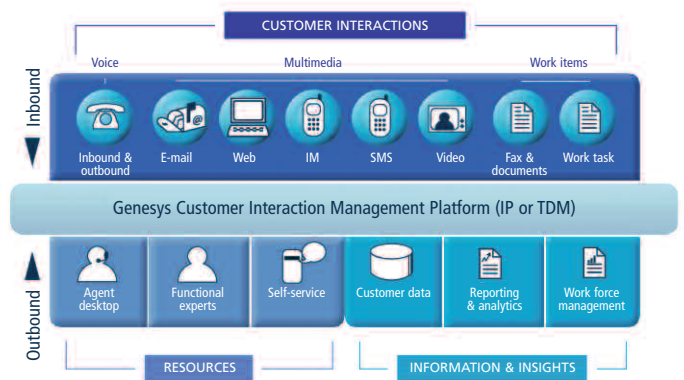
CUSTOMER INTERACTIONS

Voice

Multimedia

Work items

Inbound

Inbound & outbound

E-mail

Web

IM

SMS

Video

Fax & documents

Work task

Genesys Customer Interaction Management Platform (IP or TDM)

Outbound

Agent desktop

Functional experts

Self-service

Customer data

Reporting & analytics

Work force management

RESOURCES

INFORMATION & INSIGHTS